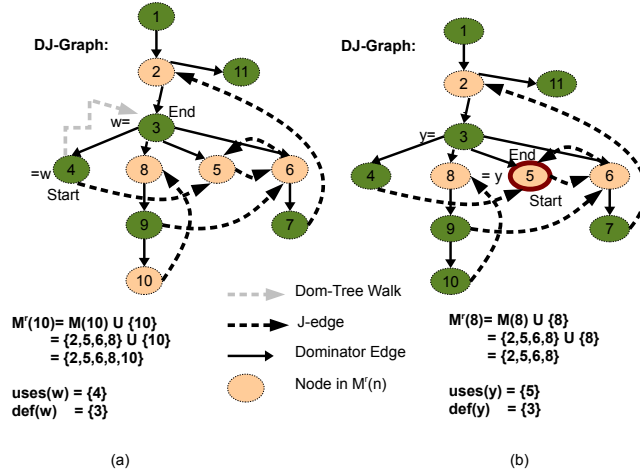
DJ-Graph:

1
2
11
w=
3
End
=w
4
Start
8
5
6
9
7
10

DJ-Graph:

1
2
11
y=
3
End
4
8
= y
5
Start
6
9
7
10

Dom-Tree Walk
J-edge
Dominator Edge
Node in $M^r(n)$

$M^r(10)$= M(10) U {10}
= {2,5,6,8} U {10}
= {2,5,6,8,10}

uses(w) = {4}
def(w) = {3}

$M^r(8)$= M(8) U {8}
= {2,5,6,8} U {8}
= {2,5,6,8}

uses(y) = {5}
def(y) = {3}

(a)

(b)